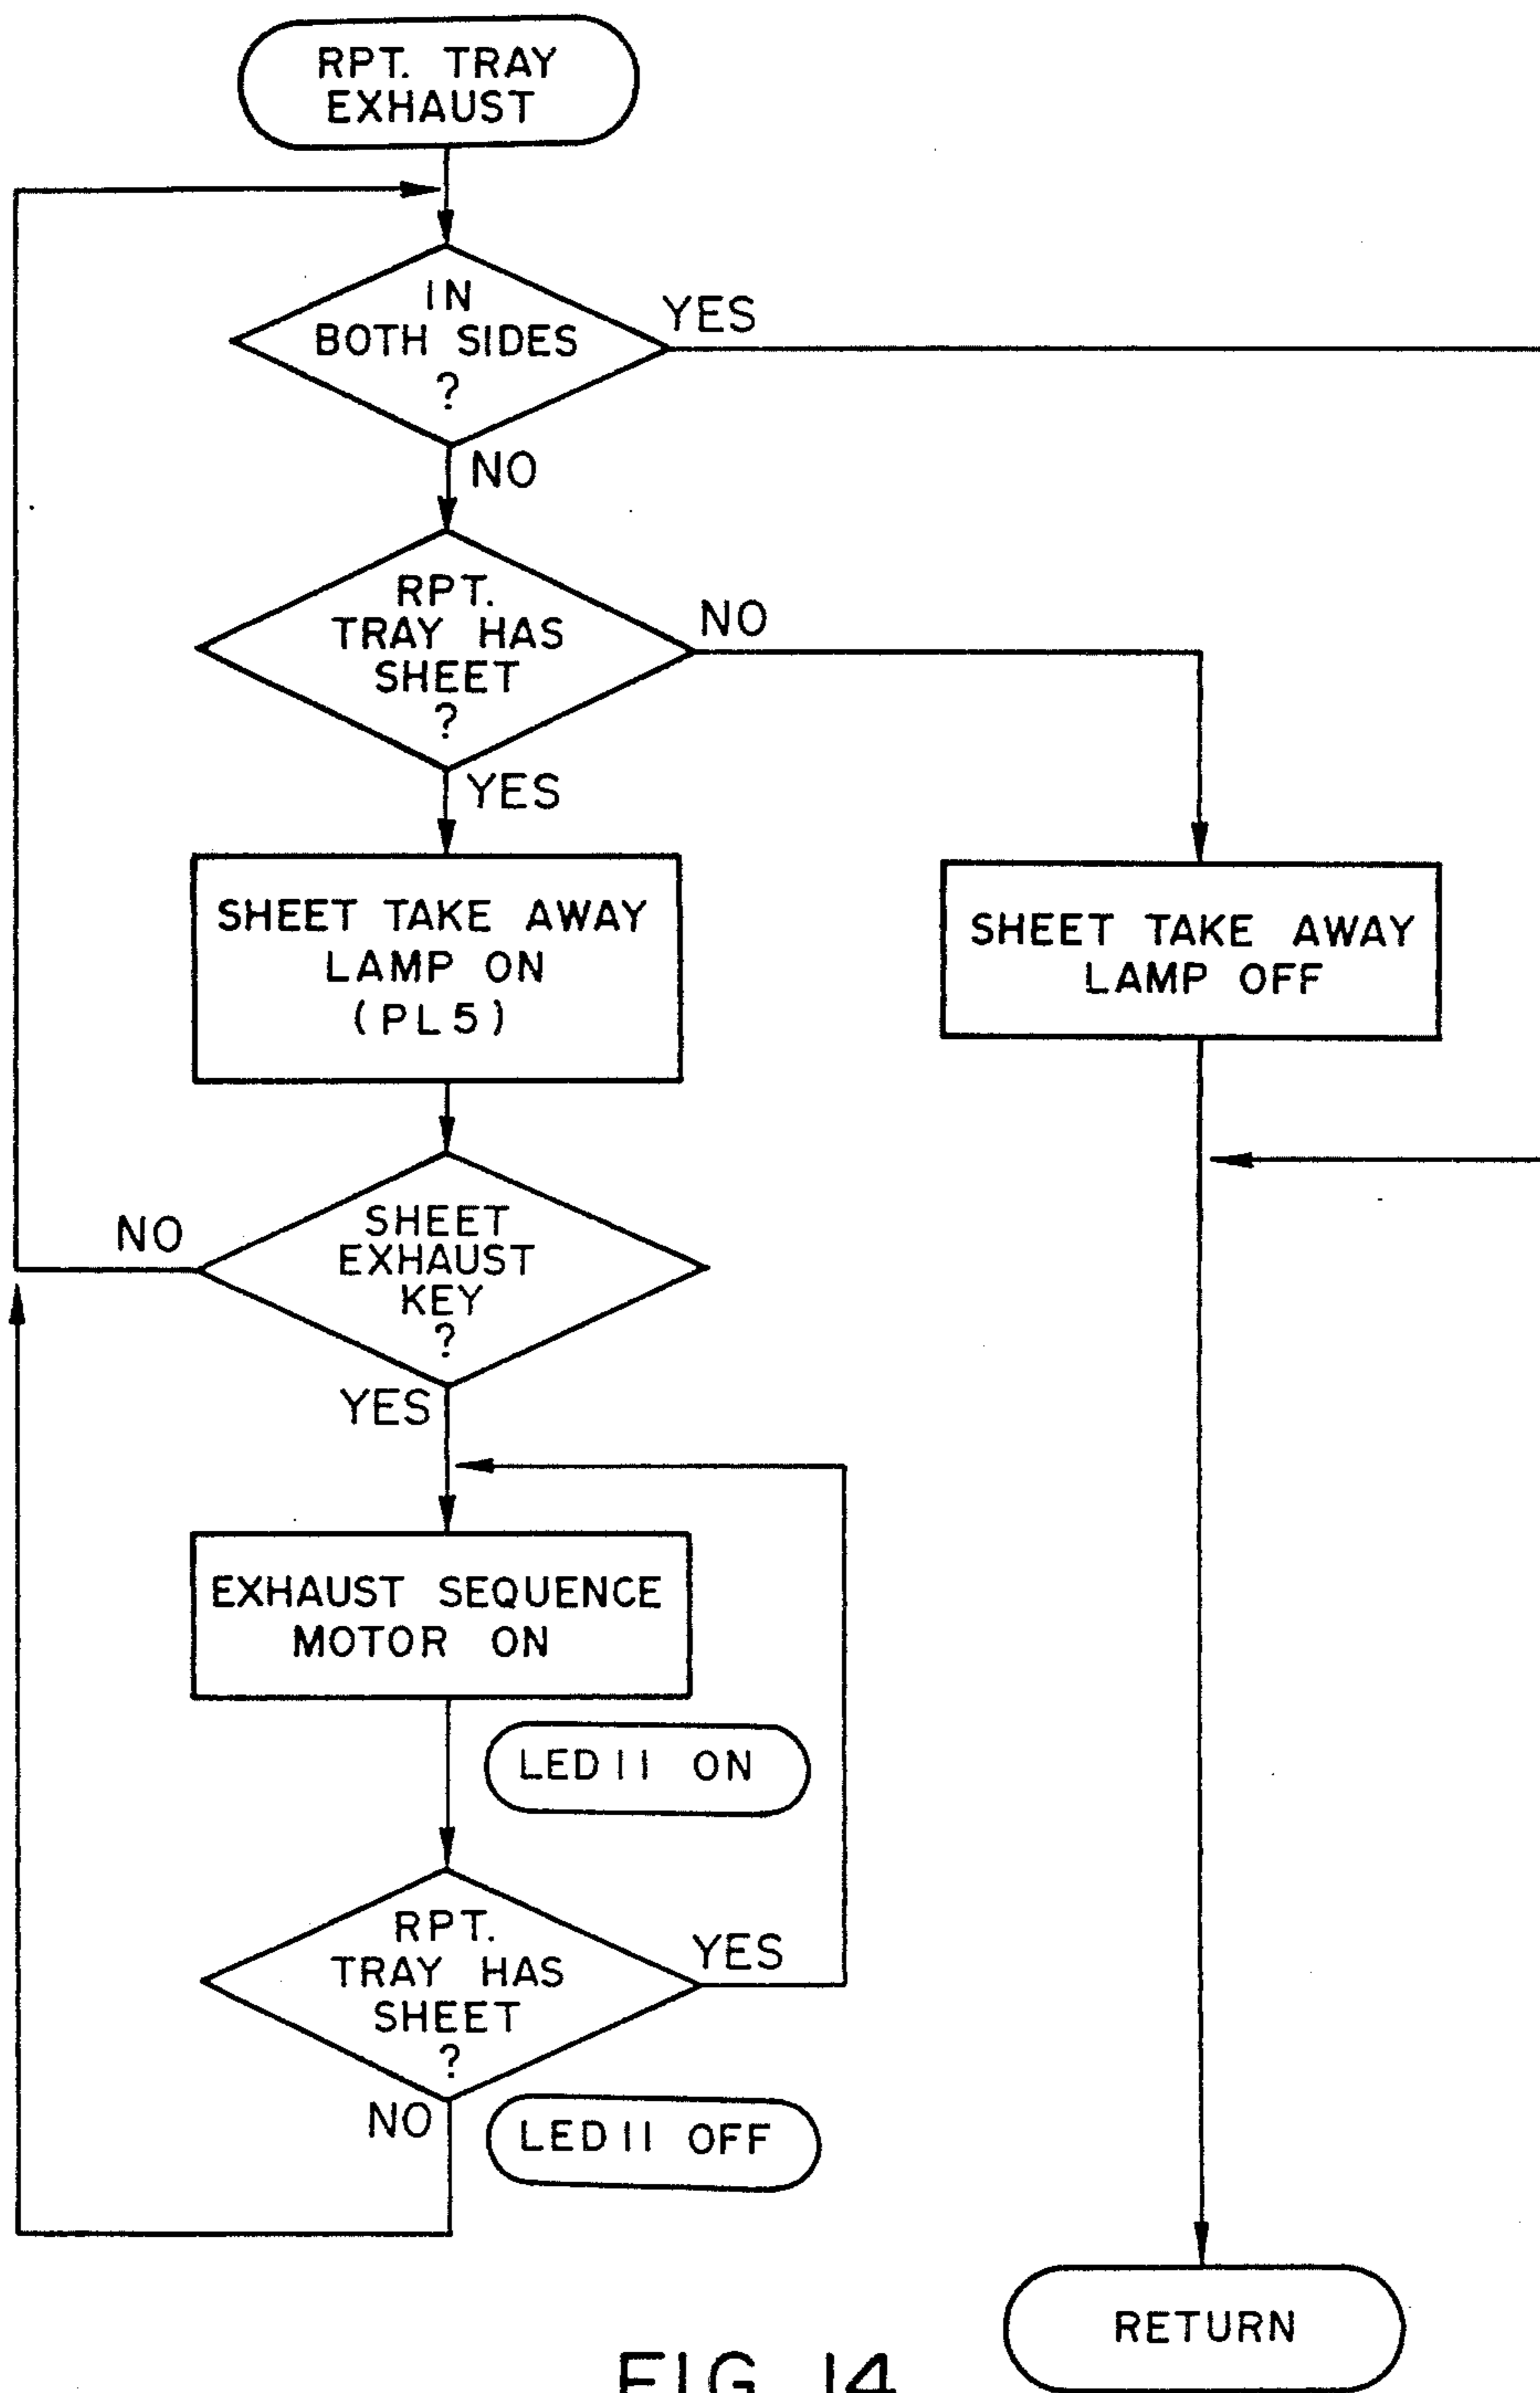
RPT. TRAY EXHAUST

IN BOTH SIDES ?

YES

NO

RPT. TRAY HAS SHEET ?

NO

YES

SHEET TAKE AWAY LAMP ON (PL5)

SHEET TAKE AWAY LAMP OFF

NO

SHEET EXHAUST KEY ?

YES

EXHAUST SEQUENCE MOTOR ON

LED11 ON

RPT. TRAY HAS SHEET ?

YES

NO

LED11 OFF

RETURN

FIG. 14